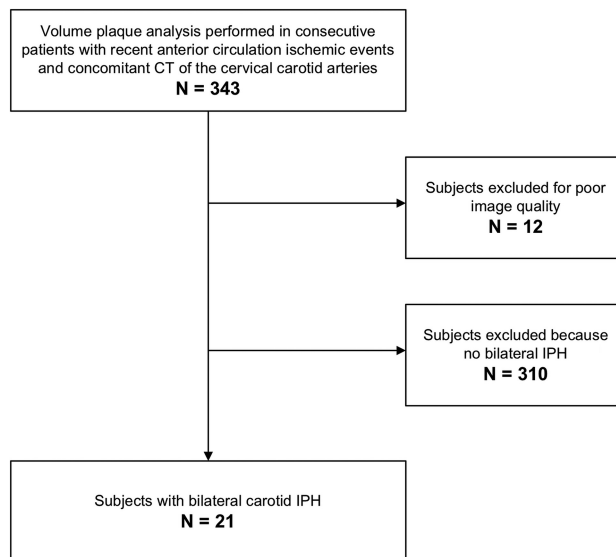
Volume plaque analysis performed in consecutive patients with recent anterior circulation ischemic events and concomitant CT of the cervical carotid arteries
N = 343

Subjects excluded for poor image quality
N = 12

Subjects excluded because no bilateral IPH
N = 310

Subjects with bilateral carotid IPH
N = 21